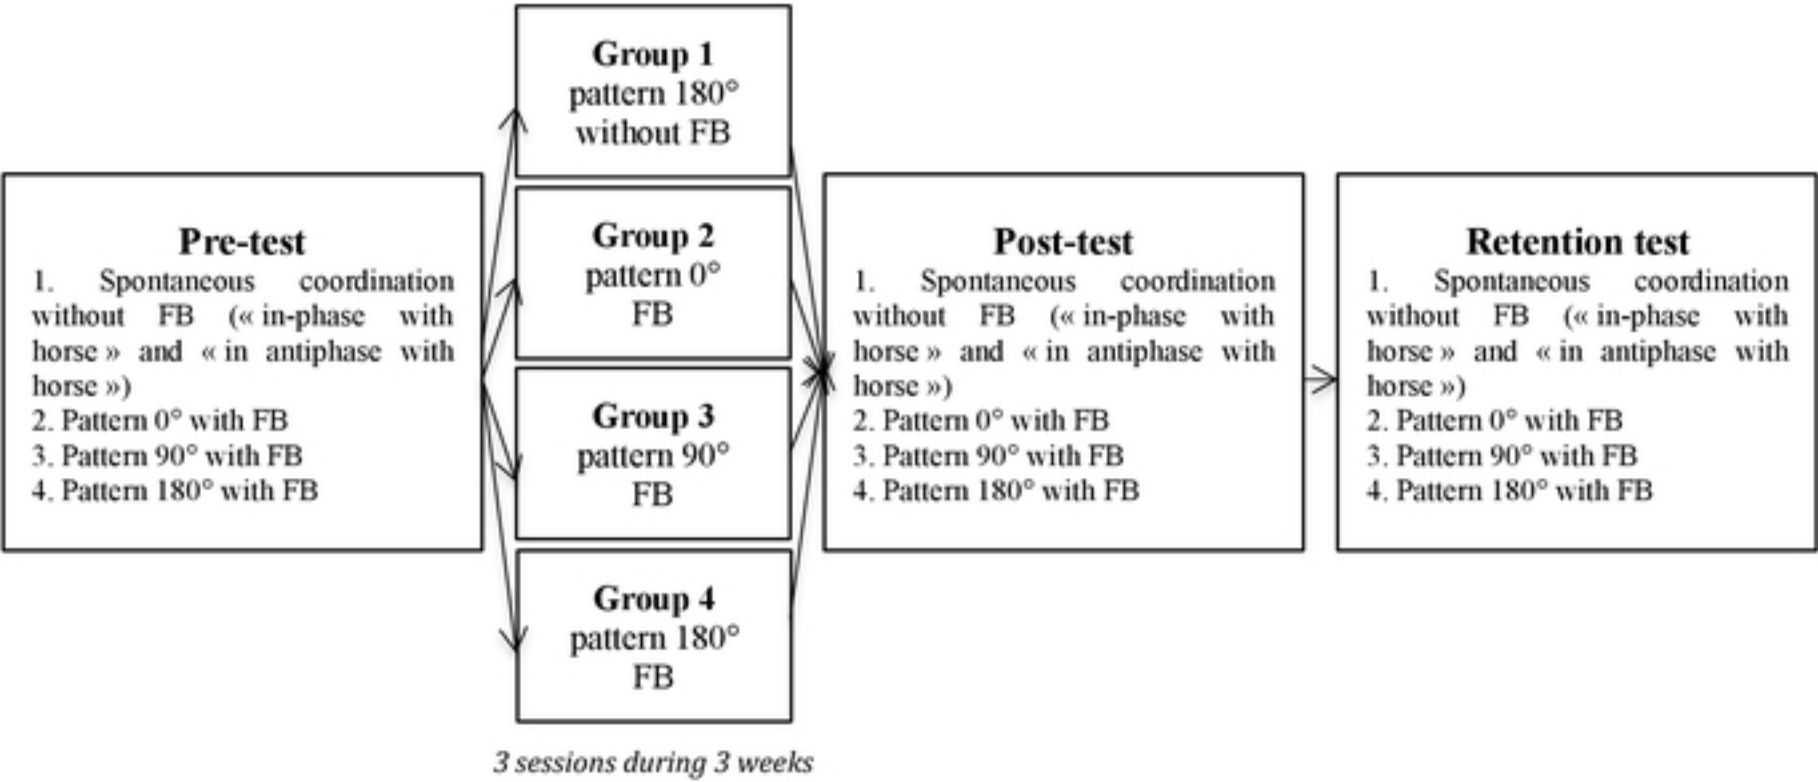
**Pre-test**
1. Spontaneous coordination without FB (« in-phase with horse » and « in antiphase with horse »)
2. Pattern 0° with FB
3. Pattern 90° with FB
4. Pattern 180° with FB

**Group 1**
pattern 180°
without FB

**Group 2**
pattern 0°
FB

**Group 3**
pattern 90°
FB

**Group 4**
pattern 180°
FB

*3 sessions during 3 weeks*

**Post-test**
1. Spontaneous coordination without FB (« in-phase with horse » and « in antiphase with horse »)
2. Pattern 0° with FB
3. Pattern 90° with FB
4. Pattern 180° with FB

**Retention test**
1. Spontaneous coordination without FB (« in-phase with horse » and « in antiphase with horse »)
2. Pattern 0° with FB
3. Pattern 90° with FB
4. Pattern 180° with FB